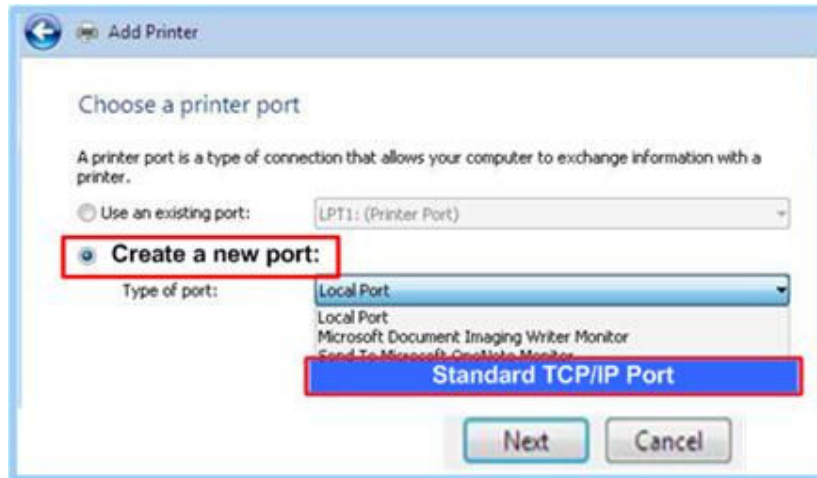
Add Printer

Choose a printer port

A printer port is a type of connection that allows your computer to exchange information with a printer.

Use an existing port: LPT1: (Printer Port)

Create a new port:

Type of port: Local Port

Local Port
Microsoft Document Imaging Writer Monitor
Send To Microsoft OneNote Monitor
Standard TCP/IP Port

Next Cancel